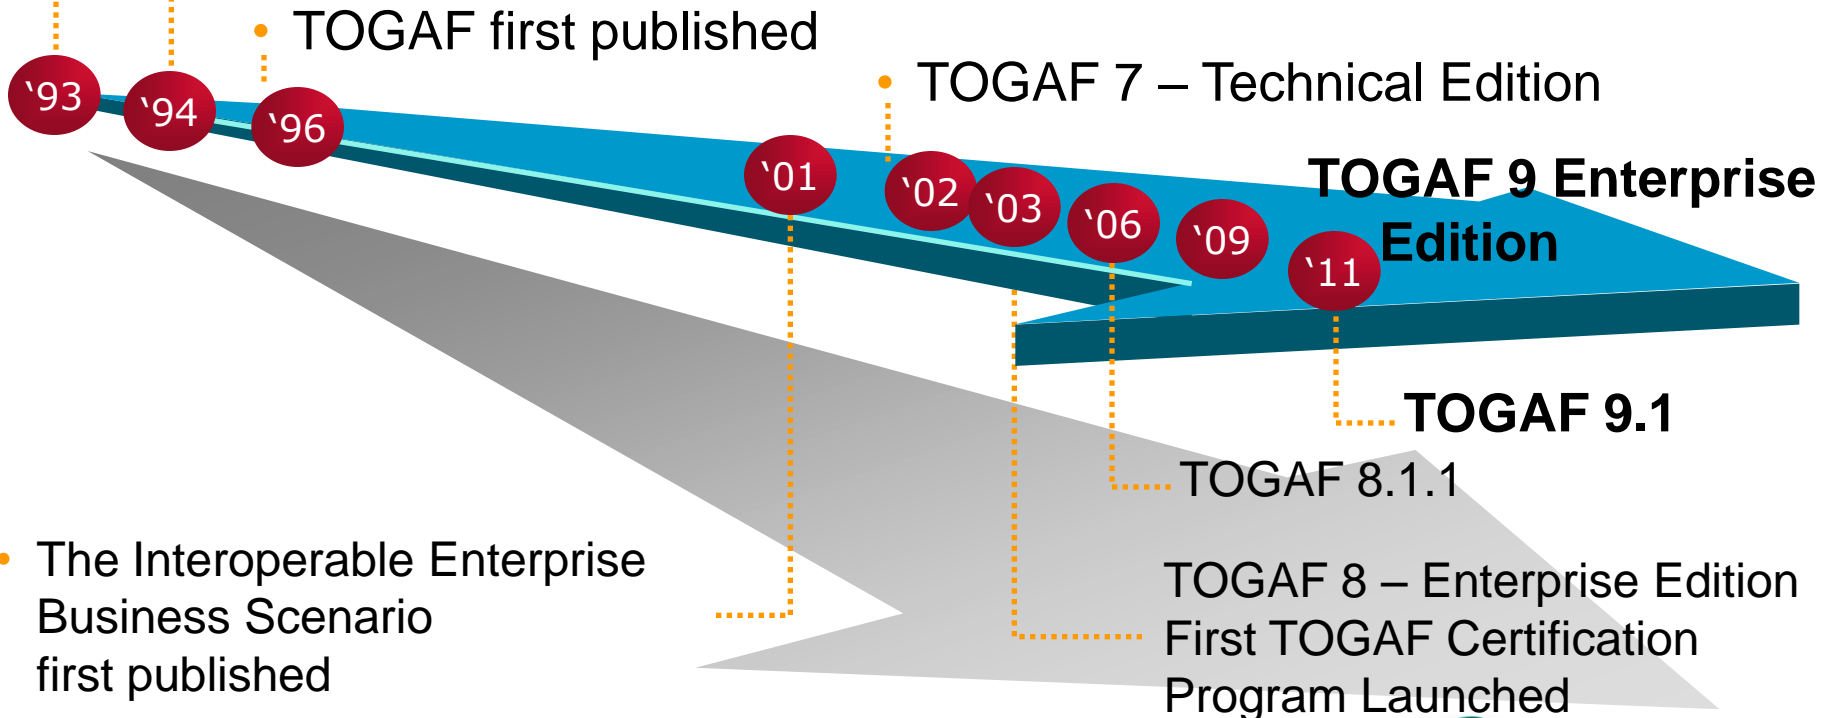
• TOGAF first published

• TOGAF 7 – Technical Edition

'93 '94 '96 '01 '02 '03 '06 '09 '11

TOGAF 9 Enterprise Edition

TOGAF 9.1

TOGAF 8.1.1

• The Interoperable Enterprise Business Scenario first published

TOGAF 8 – Enterprise Edition
First TOGAF Certification Program Launched